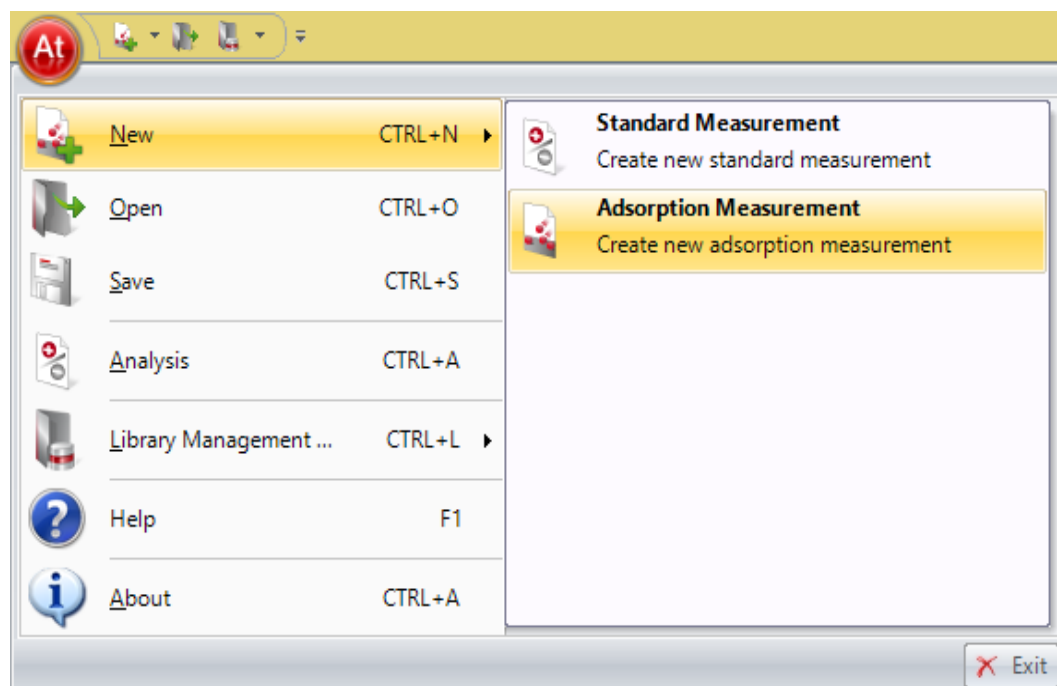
At

New CTRL+N
Open CTRL+O
Save CTRL+S
Analysis CTRL+A
Library Management ... CTRL+L
Help F1
About CTRL+A

Standard Measurement
Create new standard measurement

Adsorption Measurement
Create new adsorption measurement

Exit